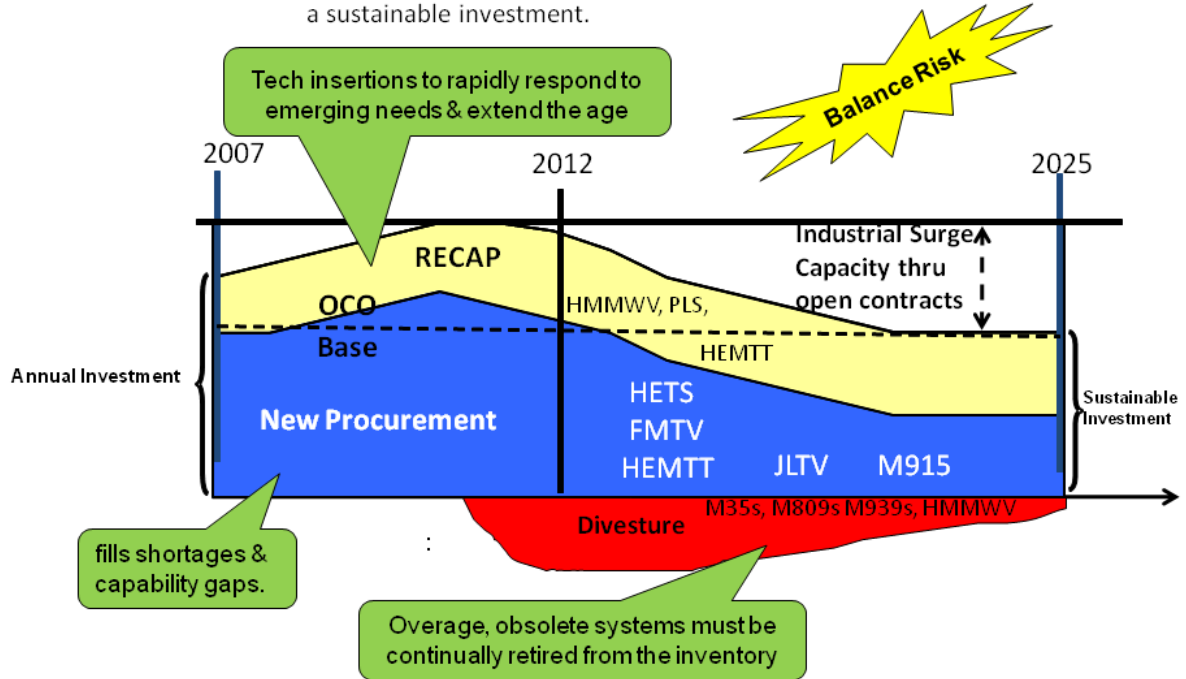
a sustainable investment.

Balance Risk

Tech insertions to rapidly respond to emerging needs & extend the age

2007

2012

2025

RECAP

Industrial Surge Capacity thru open contracts

OCO

HMMWV, PLS,

Base

HEMTT

Annual Investment

HETS

New Procurement

FMTV

HEMTT

JLTV

M915

Sustainable Investment

M35s, M809s M939s, HMMWV

Divesture

:

fills shortages & capability gaps.

Overage, obsolete systems must be continually retired from the inventory